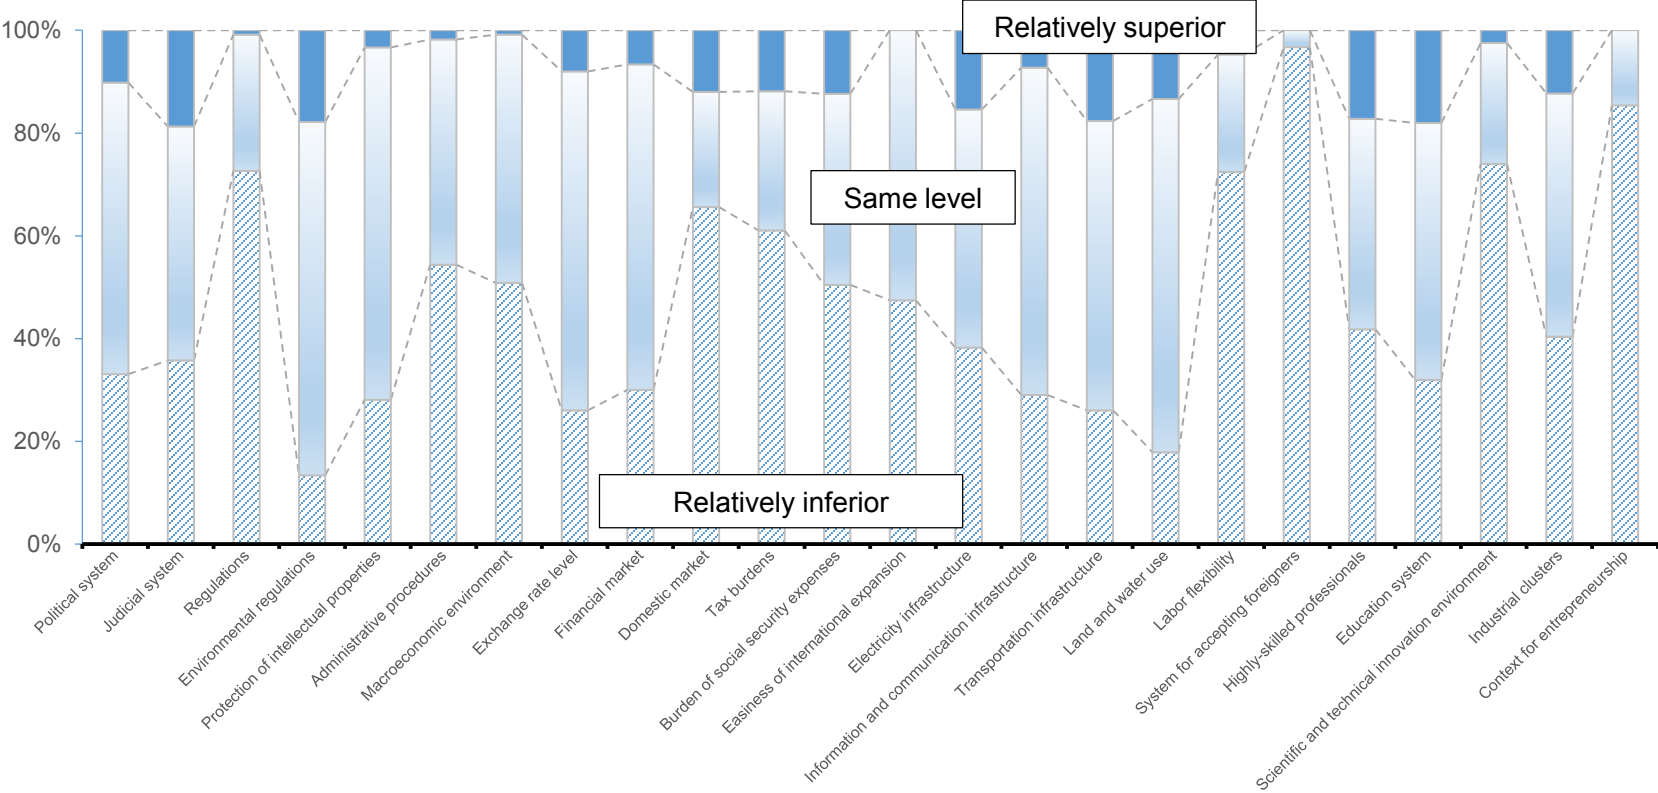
100%
80%
60%
40%
20%
0%

Relatively superior
Same level
Relatively inferior

Political system
Judicial system
Regulations
Environmental regulations
Protection of intellectual properties
Administrative procedures
Macroeconomic environment
Exchange rate level
Financial market
Domestic market
Tax burdens
Burden of social security expenses
Easiness of international expansion
Electricity infrastructure
Information and communication infrastructure
Transportation infrastructure
Land and water use
Labor flexibility
System for accepting foreigners
Highly-skilled professionals
Education system
Scientific and technical innovation environment
Industrial clusters
Context for entrepreneurship